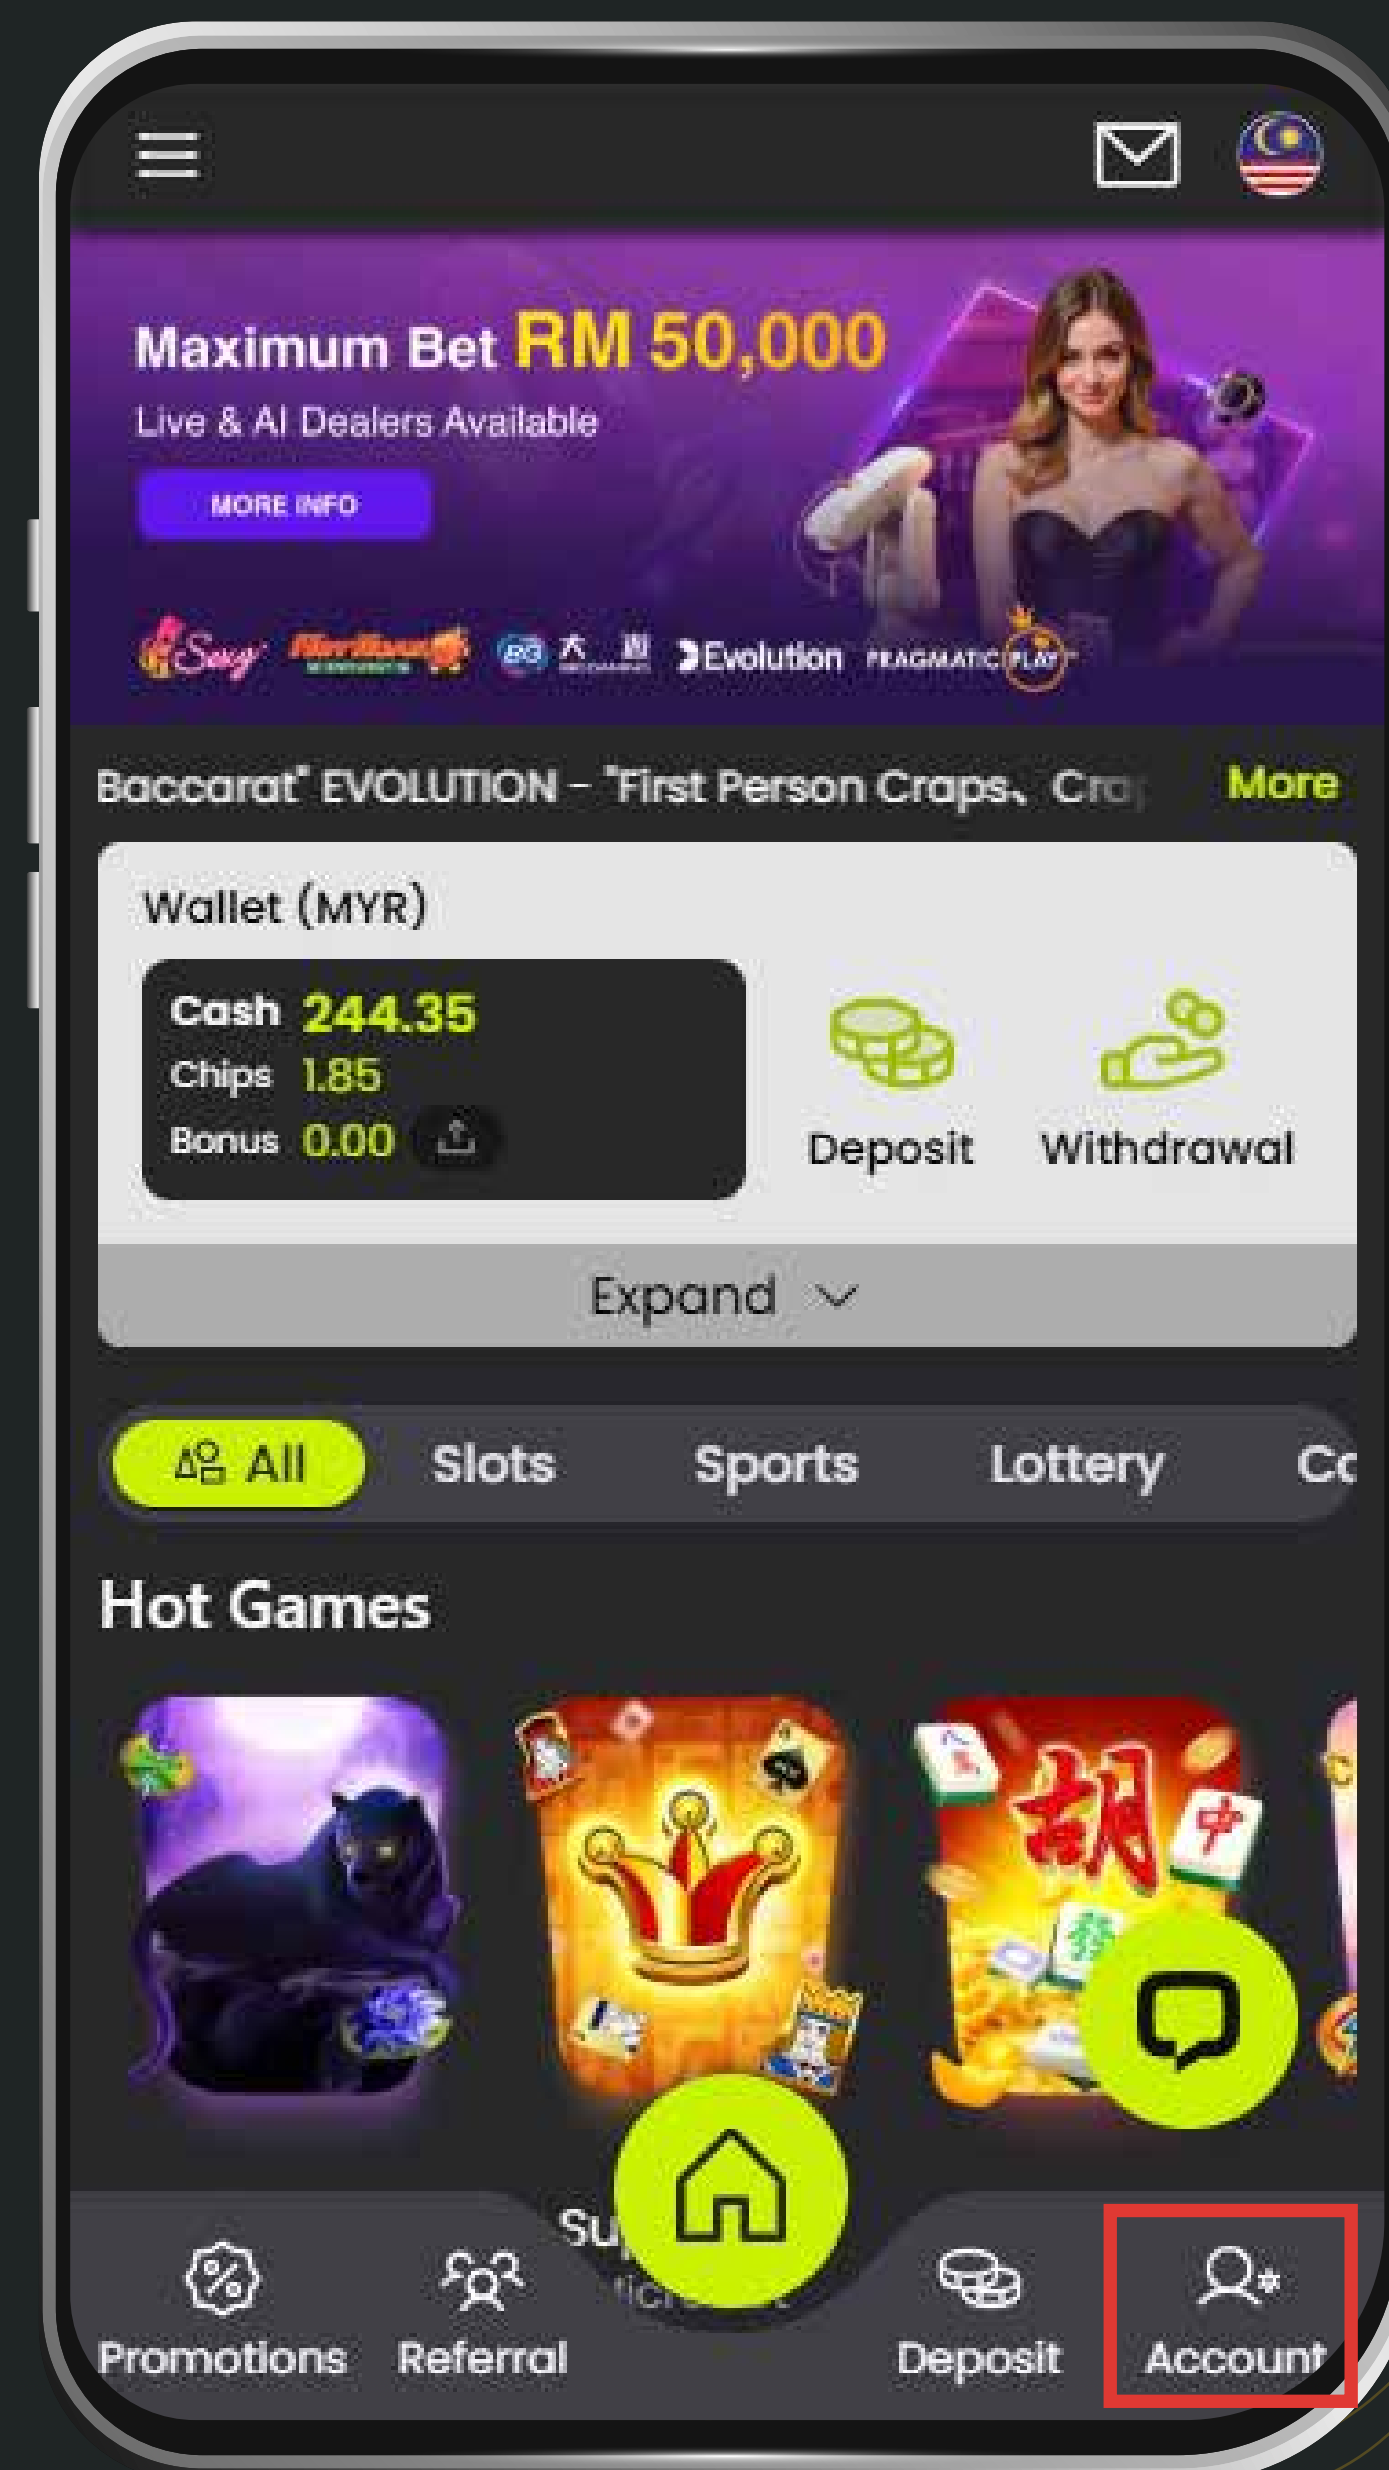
Maximum Bet RM 50,000
Live & AI Dealers Available
MORE INFO

Sexy Evolution PRAGMATIC PLAY

Baccarat" EVOLUTION - "First Person Craps、Cra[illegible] More

Wallet (MYR)
Cash 244.35
Chips 1.85
Bonus 0.00
Deposit
Withdrawal
Expand

All
Slots
Sports
Lottery
Co

Hot Games

Su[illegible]

Promotions
Referral
Deposit
Account